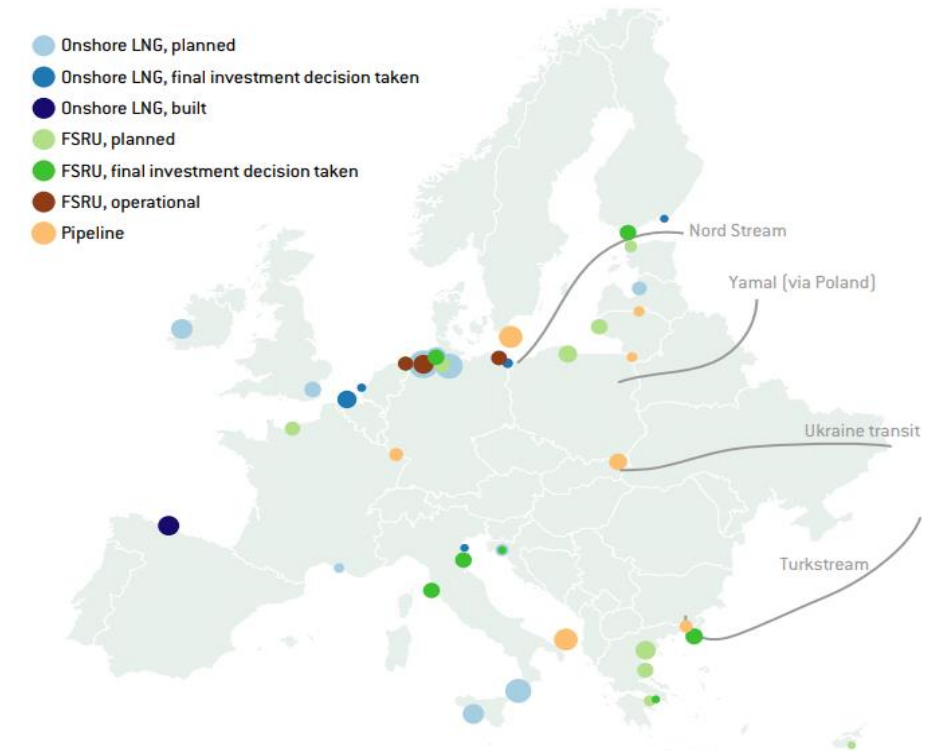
Onshore LNG, planned
Onshore LNG, final investment decision taken
Onshore LNG, built
FSRU, planned
FSRU, final investment decision taken
FSRU, operational
Pipeline

Nord Stream
Yamal (via Poland)
Ukraine transit
Turkstream